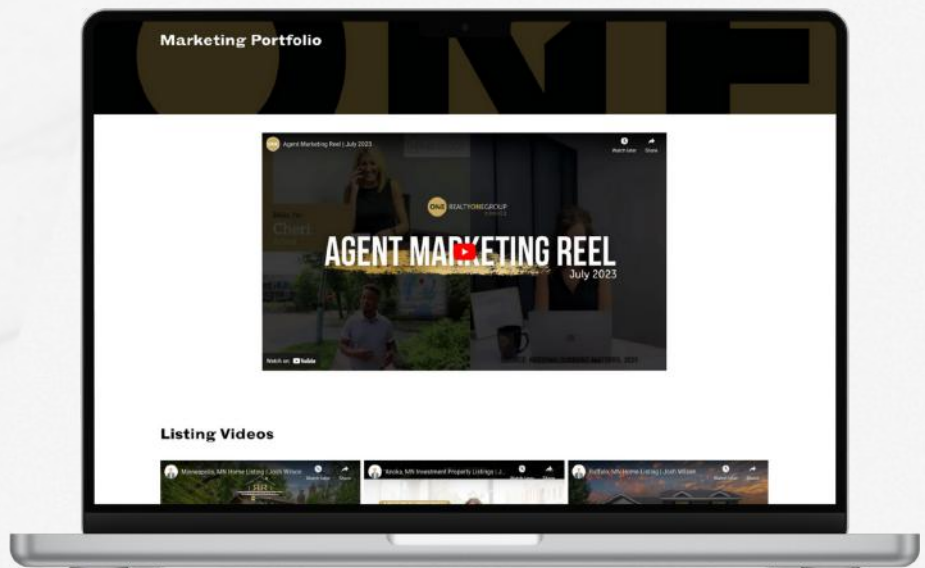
Marketing Portfolio

Agent Marketing Reel | July 2023

Watch later

Share

ONE REALTYONEGROUP

Cheri

AGENT MARKETING REEL

July 2023

Watch on YouTube

Listing Videos

Minneapolis, MN Home Listing | Josh Wilson

Watch later

Share

Anoka, MN Investment Property Listings | J...

Watch later

Share

Buffalo, MN Home Listing | Josh Wilson

Watch later

Share